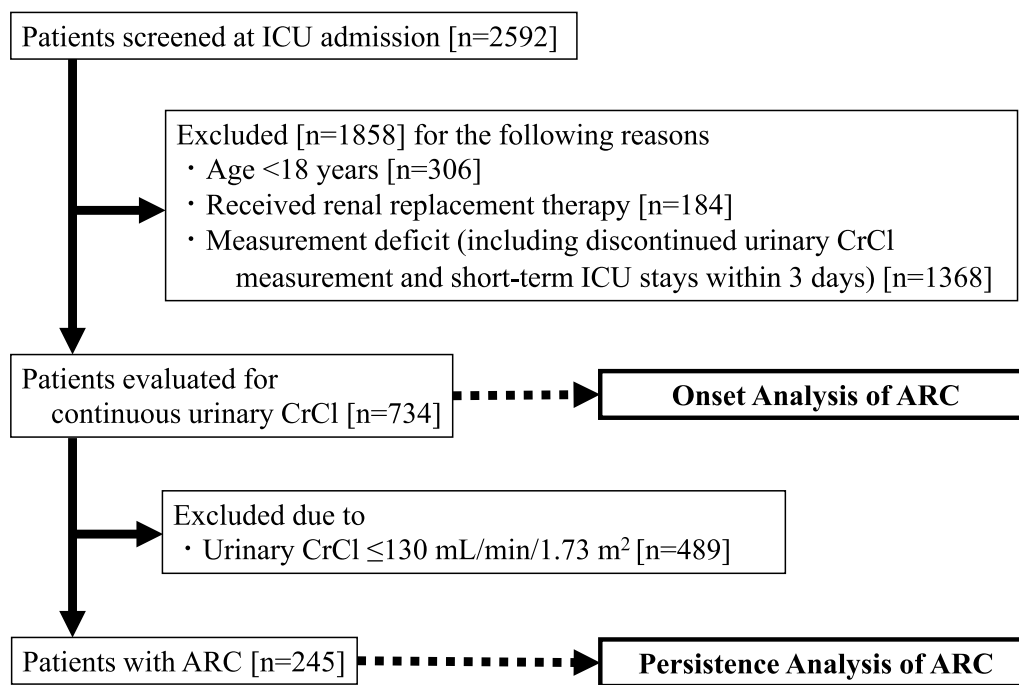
Patients screened at ICU admission [n=2592]

Excluded [n=1858] for the following reasons
・Age <18 years [n=306]
・Received renal replacement therapy [n=184]
・Measurement deficit (including discontinued urinary CrCl measurement and short-term ICU stays within 3 days) [n=1368]

Patients evaluated for continuous urinary CrCl [n=734]

Onset Analysis of ARC

Excluded due to
・Urinary CrCl ≤130 mL/min/1.73 m$^2$ [n=489]

Patients with ARC [n=245]

Persistence Analysis of ARC